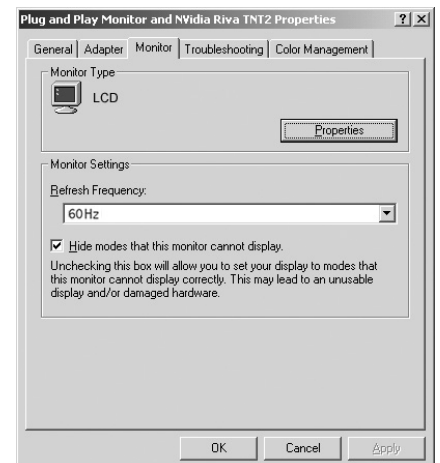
Plug and Play Monitor and NVidia Riva TNT2 Properties ? X

General | Adapter | Monitor | Troubleshooting | Color Management

Monitor Type

LCD

Properties

Monitor Settings

Refresh Frequency:

60 Hz

Hide modes that this monitor cannot display.

Unchecking this box will allow you to set your display to modes that this monitor cannot display correctly. This may lead to an unusable display and/or damaged hardware.

OK Cancel Apply